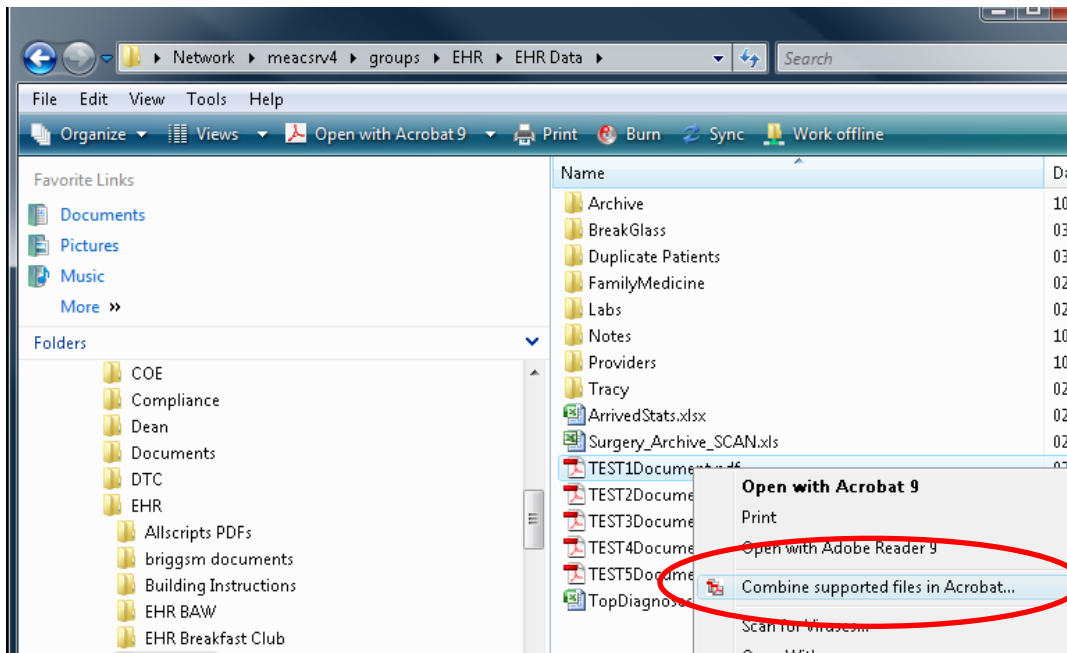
Network ▸ meacsrv4 ▸ groups ▸ EHR ▸ EHR Data ▸

Search

File Edit View Tools Help

Organize Views Open with Acrobat 9 Print Burn Sync Work offline

Favorite Links

Documents

Pictures

Music

More »

Folders

COE
Compliance
Dean
Documents
DTC
EHR
Allscripts PDFs
briggsm documents
Building Instructions
EHR BAW
EHR Breakfast Club

Name

Da

Archive 10
BreakGlass 03
Duplicate Patients 03
FamilyMedicine 02
Labs 02
Notes 10
Providers 10
Tracy 02
ArrivedStats.xlsx 02
Surgery_Archive_SCAN.xls 02
TEST1Document.pdf
TEST2Docume
TEST3Docume
TEST4Docume
TEST5Docume
TopDiagnos

Open with Acrobat 9
Print
Open with Adobe Reader 9
Combine supported files in Acrobat...
Scan for Viruses...
Open With